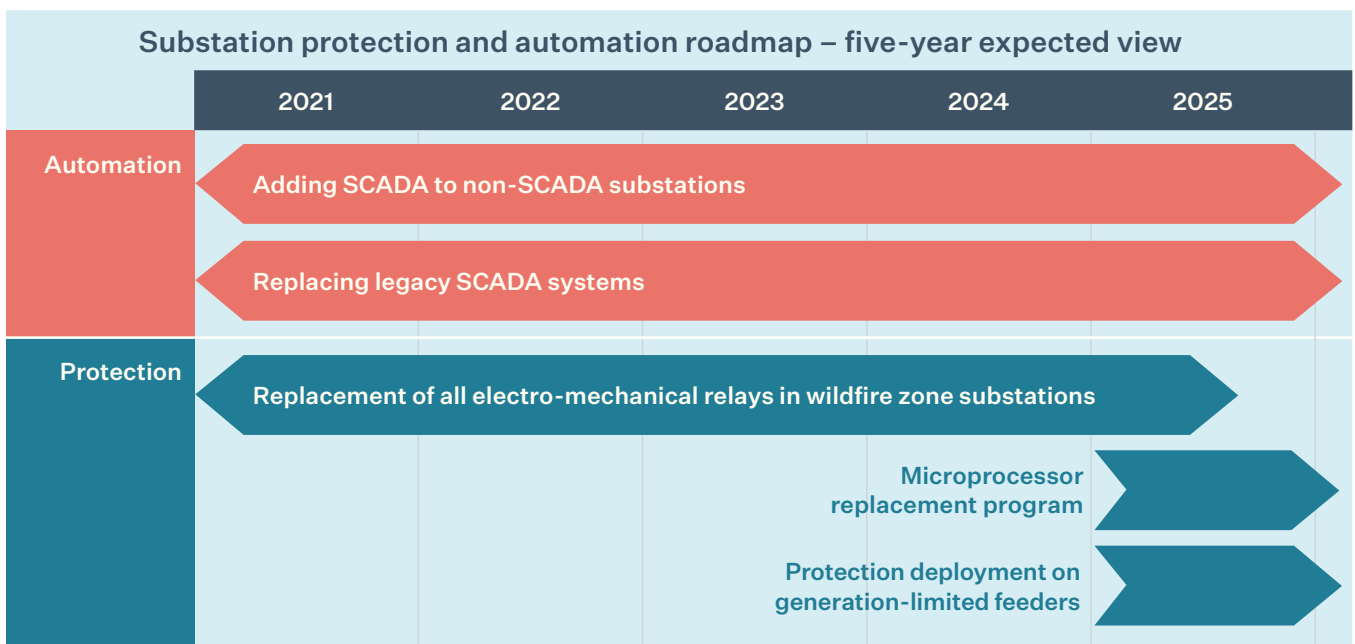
Substation protection and automation roadmap – five-year expected view

| | 2021 | 2022 | 2023 | 2024 | 2025 |
|---|---|---|---|---|---|

Automation

Adding SCADA to non-SCADA substations

Replacing legacy SCADA systems

Protection

Replacement of all electro-mechanical relays in wildfire zone substations

Microprocessor replacement program

Protection deployment on generation-limited feeders